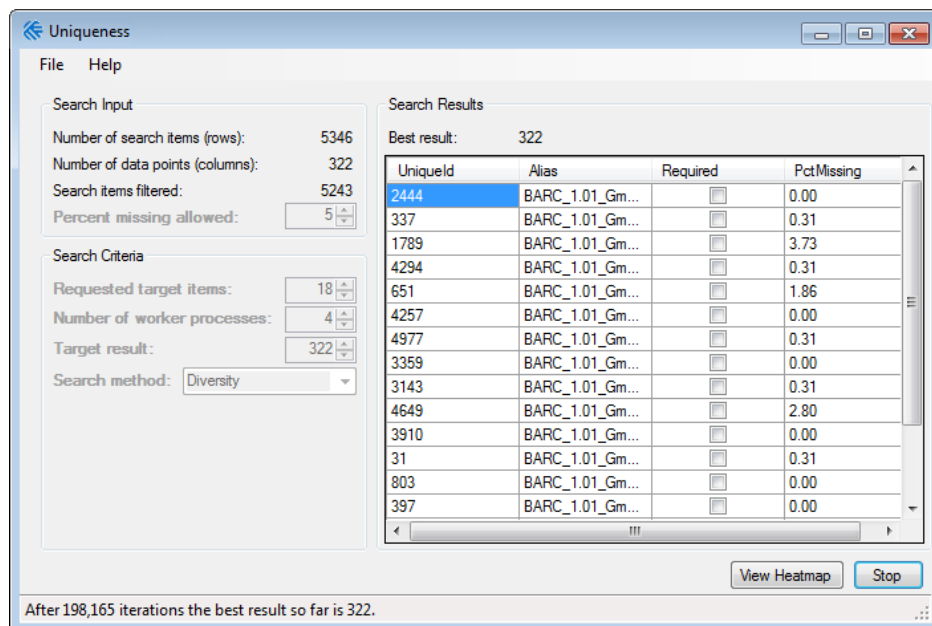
Uniqueness

File Help

Search Input

Number of search items (rows): 5346
Number of data points (columns): 322
Search items filtered: 5243
Percent missing allowed: 5

Search Criteria

Requested target items: 18
Number of worker processes: 4
Target result: 322
Search method: Diversity

Search Results

Best result: 322

| UniqueId | Alias | Required | PctMissing |
|---|---|---|---|
| 2444 | BARC_1.01_Gm... | | 0.00 |
| 337 | BARC_1.01_Gm... | | 0.31 |
| 1789 | BARC_1.01_Gm... | | 3.73 |
| 4294 | BARC_1.01_Gm... | | 0.31 |
| 651 | BARC_1.01_Gm... | | 1.86 |
| 4257 | BARC_1.01_Gm... | | 0.00 |
| 4977 | BARC_1.01_Gm... | | 0.31 |
| 3359 | BARC_1.01_Gm... | | 0.00 |
| 3143 | BARC_1.01_Gm... | | 0.31 |
| 4649 | BARC_1.01_Gm... | | 2.80 |
| 3910 | BARC_1.01_Gm... | | 0.00 |
| 31 | BARC_1.01_Gm... | | 0.31 |
| 803 | BARC_1.01_Gm... | | 0.00 |
| 397 | BARC_1.01_Gm... | | 0.00 |

View Heatmap Stop

After 198,165 iterations the best result so far is 322.